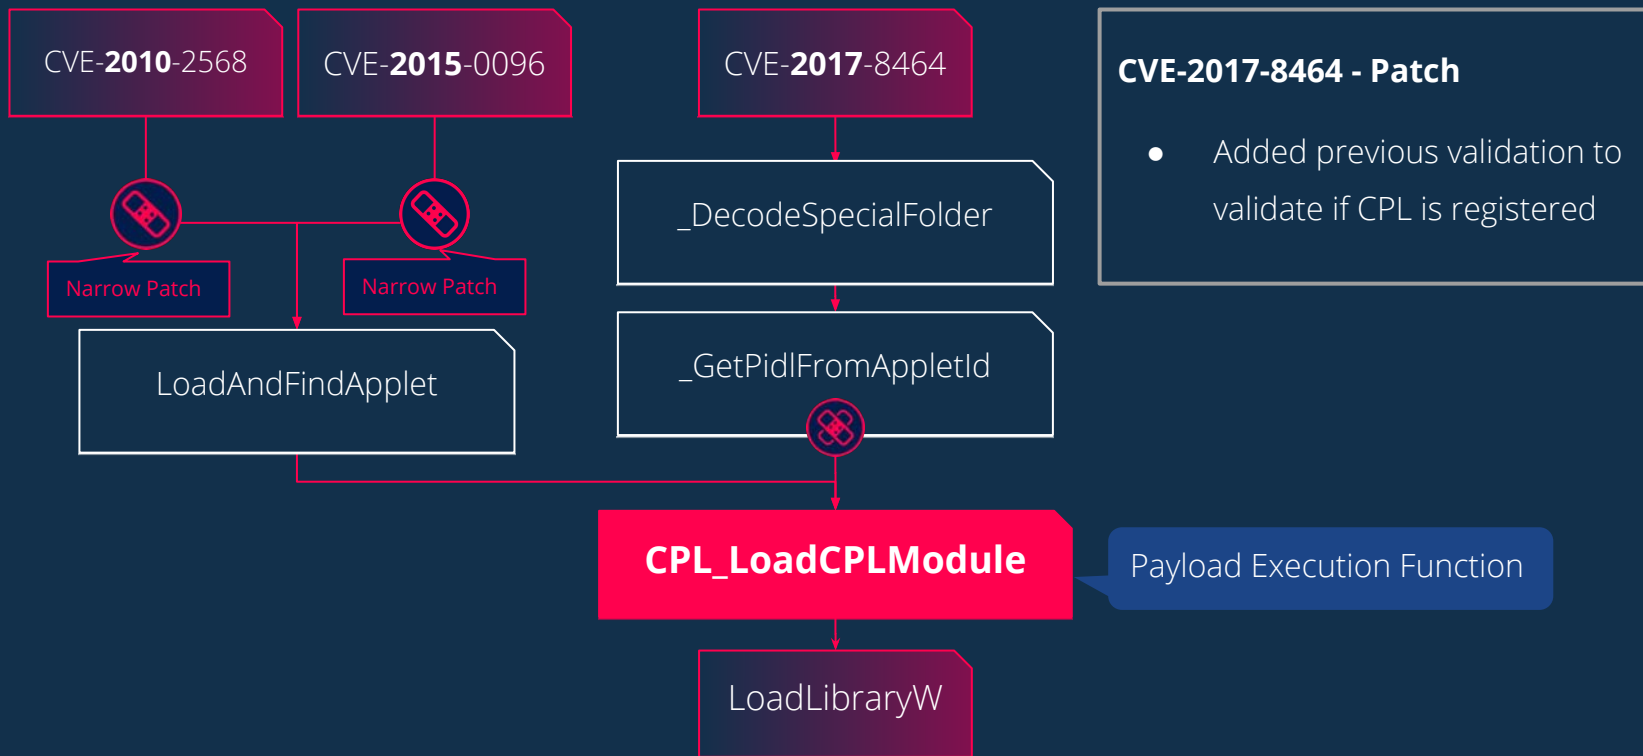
CVE-**2010**-2568

CVE-**2015**-0096

CVE-**2017**-8464

**CVE-2017-8464 - Patch**

- Added previous validation to validate if CPL is registered

Narrow Patch

Narrow Patch

_DecodeSpecialFolder

_GetPidlFromAppletId

LoadAndFindApplet

**CPL_LoadCPLModule**

Payload Execution Function

LoadLibraryW